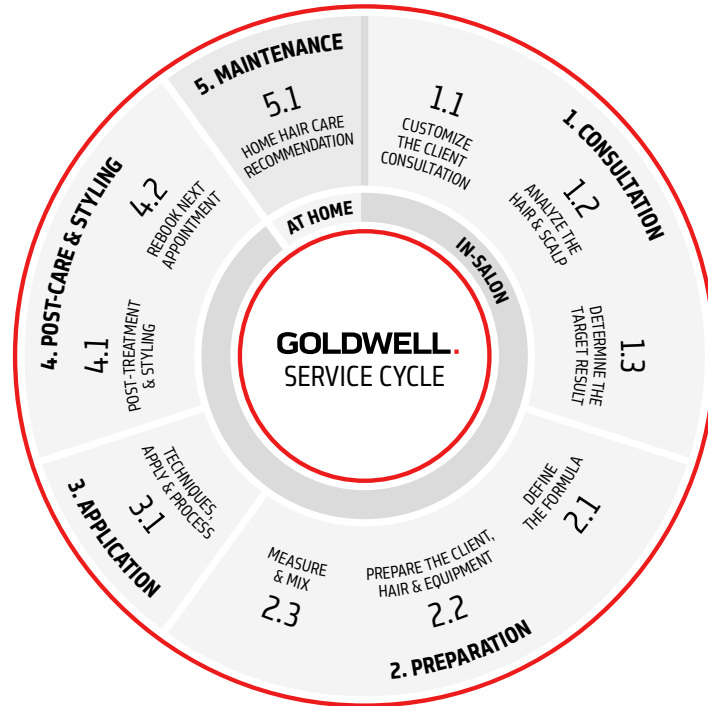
GOLDWELL.
SERVICE CYCLE

AT HOME

IN-SALON

1. CONSULTATION

1.1
CUSTOMIZE THE CLIENT CONSULTATION

1.2
ANALYZE THE HAIR & SCALP

1.3
DETERMINE THE TARGET RESULT

2. PREPARATION

2.1
DEFINE THE FORMULA

2.2
PREPARE THE CLIENT, HAIR & EQUIPMENT

2.3
MEASURE & MIX

3. APPLICATION

3.1
TECHNIQUES, APPLY & PROCESS

4. POST-CARE & STYLING

4.1
POST-TREATMENT & STYLING

4.2
REBOOK NEXT APPOINTMENT

5. MAINTENANCE

5.1
HOME HAIR CARE RECOMMENDATION